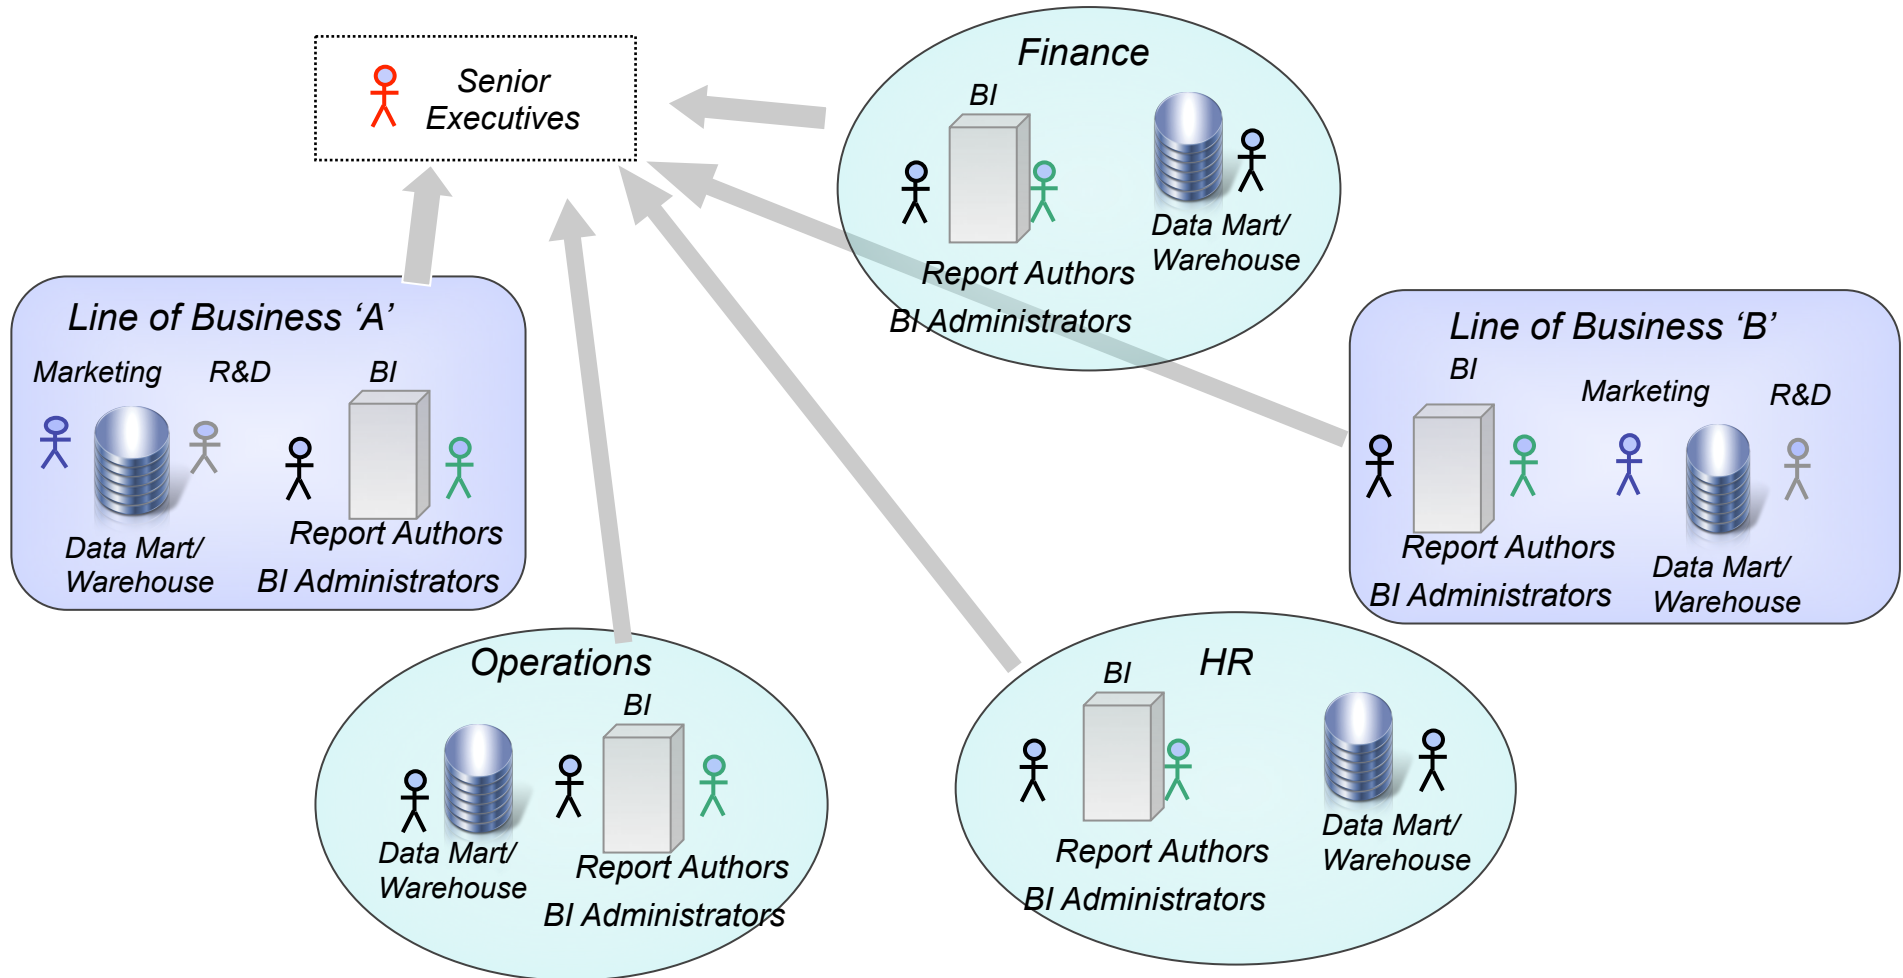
Senior Executives

Finance
BI
Data Mart/ Warehouse
Report Authors
BI Administrators

Line of Business ‘A’
Marketing
R&D
BI
Data Mart/ Warehouse
Report Authors
BI Administrators

Line of Business ‘B’
BI
Marketing
R&D
Report Authors
BI Administrators
Data Mart/ Warehouse

Operations
BI
Data Mart/ Warehouse
Report Authors
BI Administrators

HR
BI
Report Authors
BI Administrators
Data Mart/ Warehouse